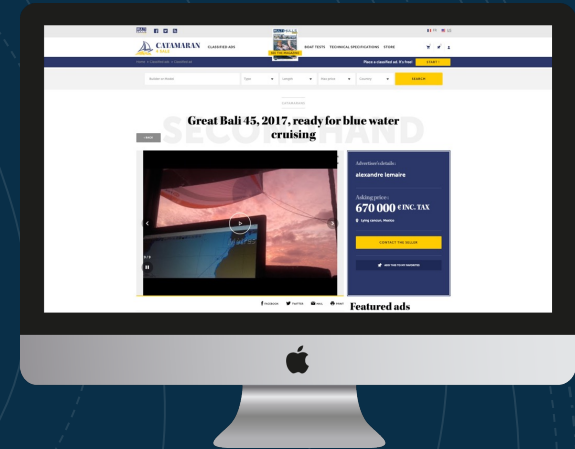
CATAMARAN
CLASSIFIED ADS
BOAT TESTS TECHNICAL SPECIFICATIONS STORE

Place a classified ad. It's free! START !

Type Length Max price Country SEARCH

CATAMARANS

SECOND HAND

Great Bali 45, 2017, ready for blue water cruising

Advertiser's details :
alexandre lemaire

Asking price :
670 000 € INC. TAX

CONTACT THE SELLER

FACEBOOK TWITTER EMAIL PRINT

Featured ads